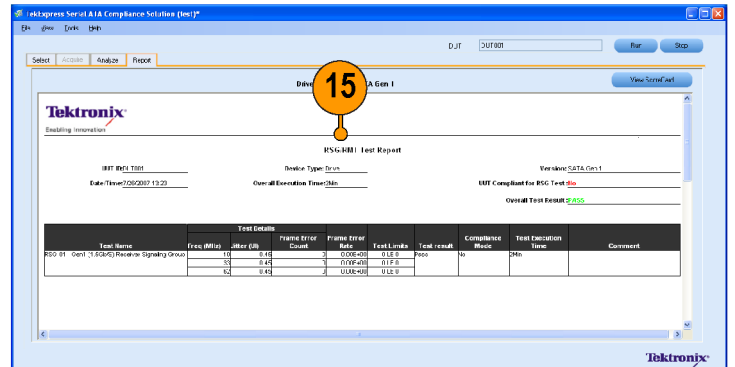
TekExpress Serial ATA Compliance Solution (test)*

File View Tools Help

DUT DUT001 Run Stop

Select Acquire Analyze Report

Drive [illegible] SATA Gen I

View ScoreCard

15

Tektronix
Enabling Innovation

RSG/RMT Test Report

UUT ID:DUT001

Device Type: Drive

Version: SATA Gen 1

Date/Time: 7/26/2007 13:23

Overall Execution Time: 2Min

UUT Compliant for RSG Test: No

Overall Test Result: PASS

| Test Name | Test Details Freq (MHz) | Jitter (UI) | Frame Error Count | Frame Error Rate | Test Limits | Test result | Compliance Mode | Test Execution Time | Comment |
|---|---|---|---|---|---|---|---|---|---|
| RSG 01 Gen1 (1.5Gb/S) Receiver Signaling Group | 10 | 0.45 | 0 | 0.00E+00 | 0 LE 0 | Pass | No | 2Min | |
| | 33 | 0.45 | 0 | 0.00E+00 | 0 LE 0 | | | | |
| | 62 | 0.45 | 0 | 0.00E+00 | 0 LE 0 | | | | |

Tektronix